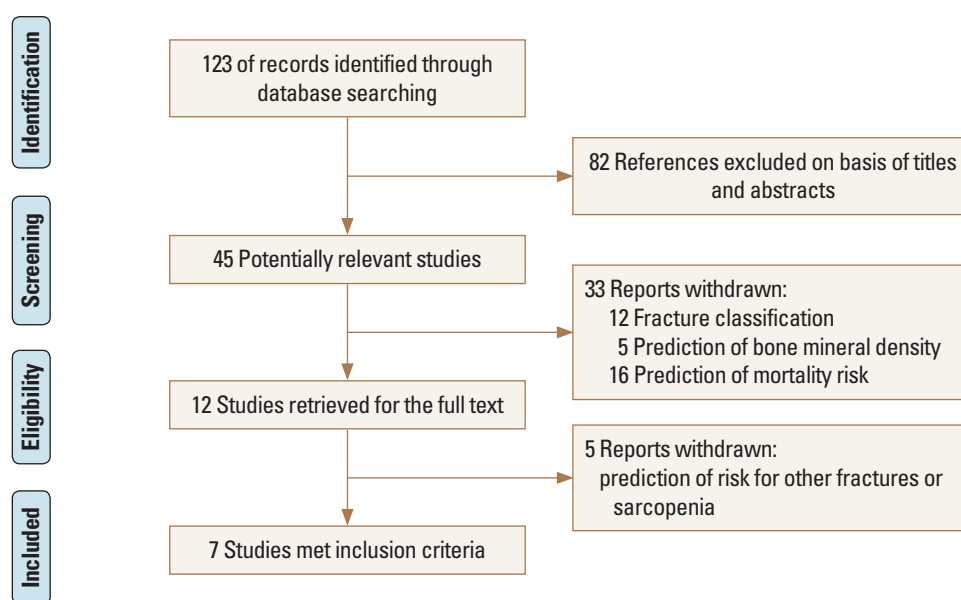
Identification

Screening

Eligibility

Included

123 of records identified through database searching

82 References excluded on basis of titles and abstracts

45 Potentially relevant studies

33 Reports withdrawn:
12 Fracture classification
5 Prediction of bone mineral density
16 Prediction of mortality risk

12 Studies retrieved for the full text

5 Reports withdrawn:
prediction of risk for other fractures or sarcopenia

7 Studies met inclusion criteria